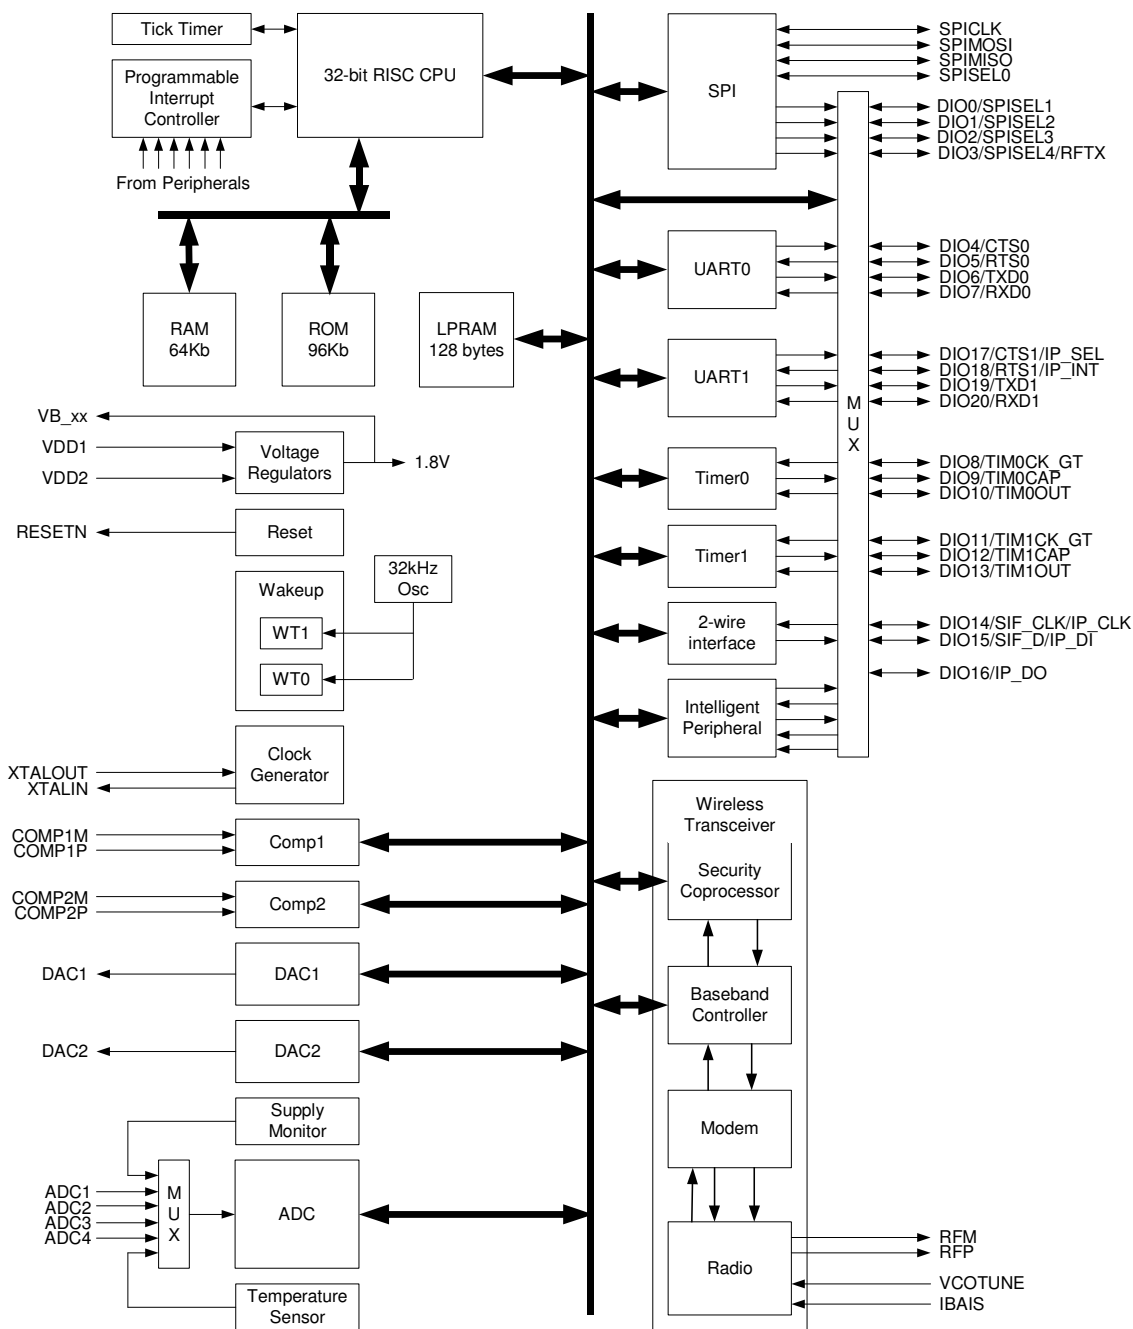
Tick Timer

Programmable Interrupt Controller

From Peripherals

32-bit RISC CPU

RAM 64Kb

ROM 96Kb

LPRAM 128 bytes

VB_xx

VDD1

VDD2

Voltage Regulators

1.8V

RESETN

Reset

Wakeup

WT1

WT0

32kHz Osc

XTALOUT
XTALIN

Clock Generator

COMP1M
COMP1P

Comp1

COMP2M
COMP2P

Comp2

DAC1

DAC1

DAC2

DAC2

Supply Monitor

ADC1
ADC2
ADC3
ADC4

M U X

ADC

Temperature Sensor

SPI

SPICLK
SPIMOSI
SPIMISO
SPISEL0

DIO0/SPISEL1
DIO1/SPISEL2
DIO2/SPISEL3
DIO3/SPISEL4/RFTX

UART0

DIO4/CTS0
DIO5/RTS0
DIO6/TXD0
DIO7/RXD0

UART1

DIO17/CTS1/IP_SEL
DIO18/RTS1/IP_INT
DIO19/TXD1
DIO20/RXD1

M U X

Timer0

DIO8/TIM0CK_GT
DIO9/TIM0CAP
DIO10/TIM0OUT

Timer1

DIO11/TIM1CK_GT
DIO12/TIM1CAP
DIO13/TIM1OUT

2-wire interface

DIO14/SIF_CLK/IP_CLK
DIO15/SIF_D/IP_DI

DIO16/IP_DO

Intelligent Peripheral

Wireless Transceiver

Security Coprocessor

Baseband Controller

Modem

Radio

RFM
RFP
VCOTUNE
IBAIS